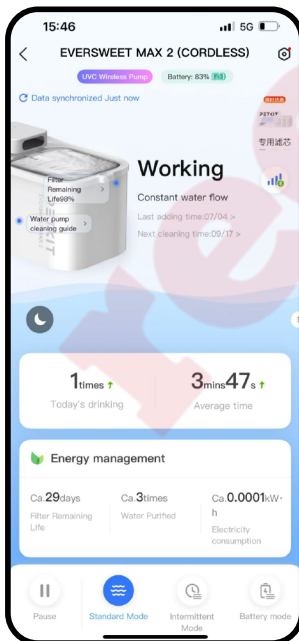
15:46

5G

EVERSWEET MAX 2 (CORDLESS)

UVC Wireless Pump

Battery: 83% 阻碍

Data synchronized Just now

PETKIT

专用滤芯

Filter Remaining Life99%

Water pump cleaning guide

Working

Constant water flow

Last adding time:07/04 >

Next cleaning time:09/17 >

1times

Today's drinking

3mins47s

Average time

Energy management

Ca.29days

Filter Remaining Life

Ca.3times

Water Purified

Ca.0.0001kW-h

Electricity consumption

Pause

Standard Mode

Intermittent Mode

Battery mode